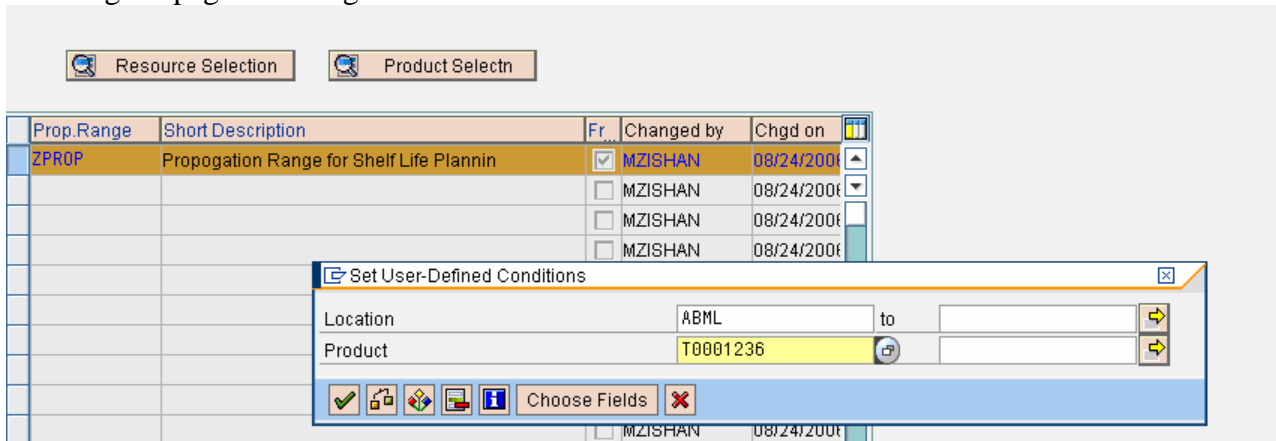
Resource Selection

Product Selectn

| Prop.Range | Short Description | Fr... | Changed by | Chgd on |
|---|---|---|---|---|
| ZPROP | Propogation Range for Shelf Life Plannin | | MZISHAN | 08/24/2006 |
| | | | MZISHAN | 08/24/2006 |
| | | | MZISHAN | 08/24/2006 |
| | | | MZISHAN | 08/24/2006 |
| | | | MZISHAN | 08/24/2006 |

Set User-Defined Conditions

Location ABML to

Product T0001236

Choose Fields